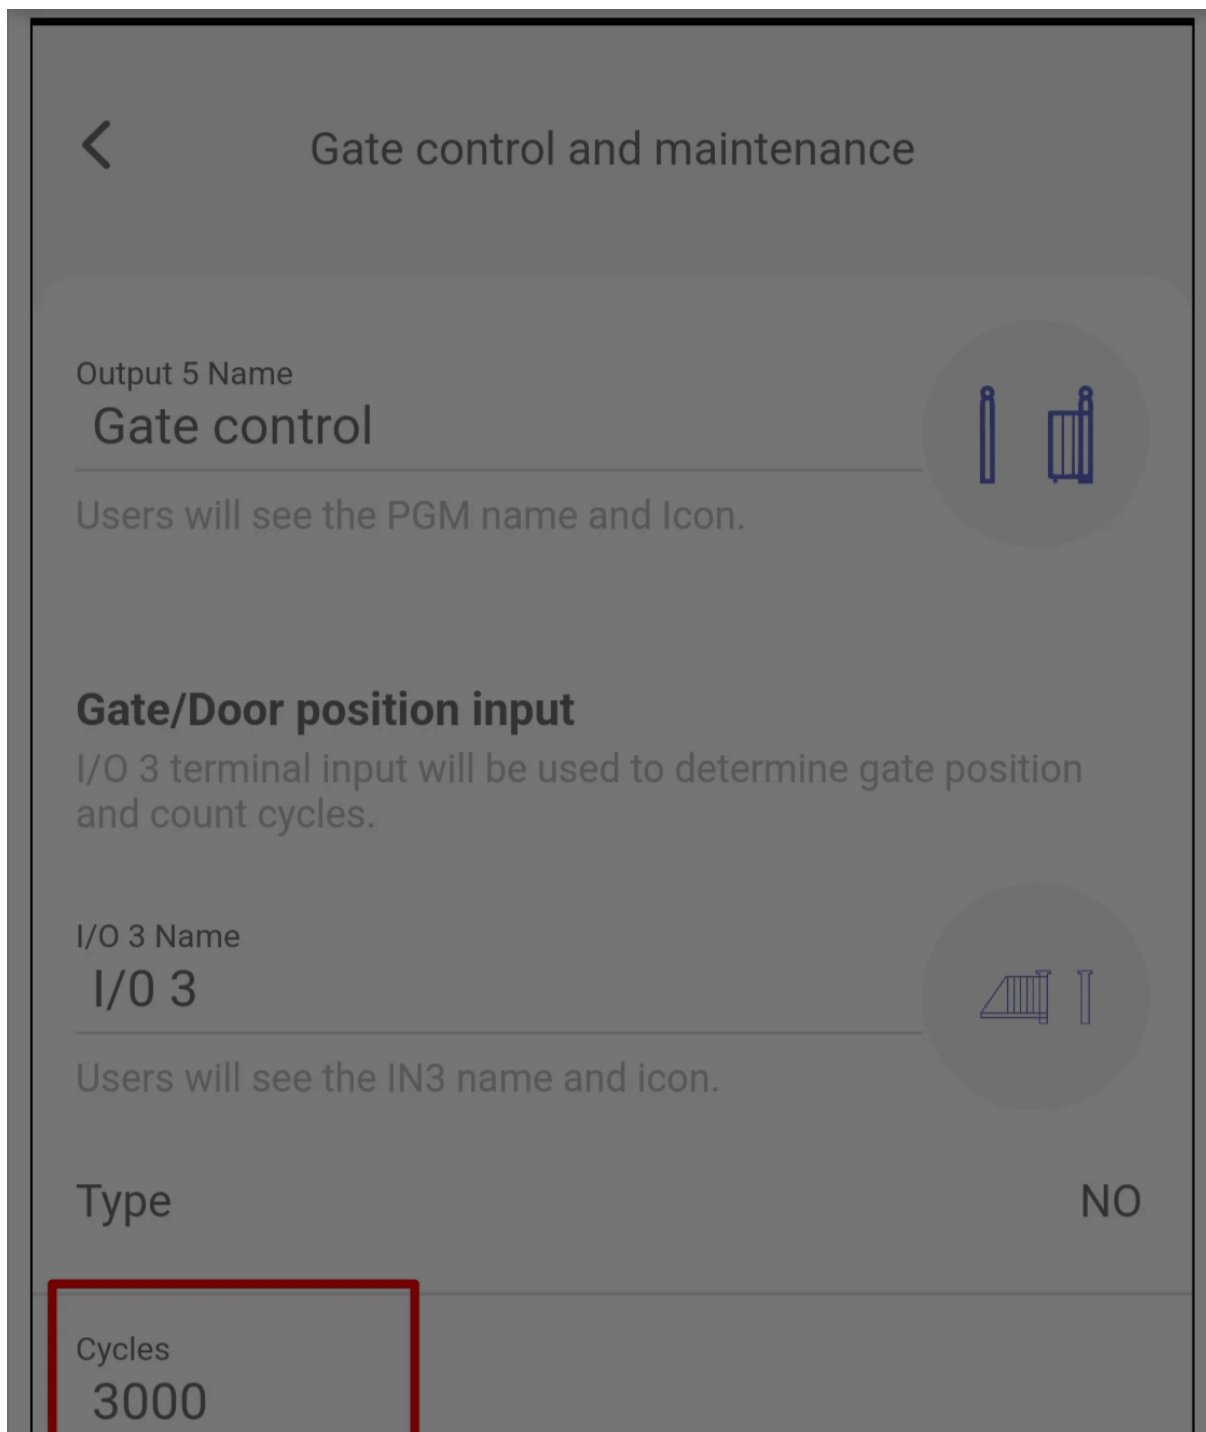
Gate control and maintenance

Output 5 Name
Gate control

Users will see the PGM name and Icon.

Gate/Door position input
I/O 3 terminal input will be used to determine gate position and count cycles.

I/O 3 Name
I/O 3

Users will see the IN3 name and icon.

Type
NO

Cycles
3000